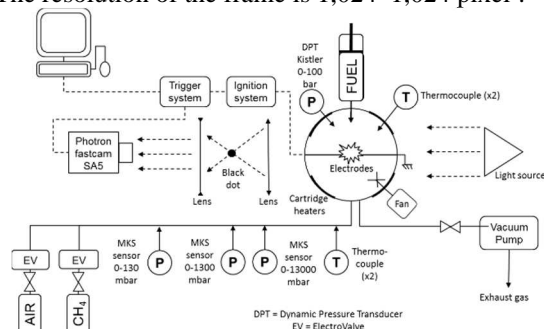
The resolution of the frame is 1,024×1,024 pixel.

DPT Kistler 0-100 bar

P

FUEL

T

Thermocouple (x2)

Trigger system

Ignition system

Photron fastcam SA5

Black dot

Lens

Lens

Electrodes

Light source

Cartridge heaters

Fan

Vacuum Pump

Exhaust gas

EV

EV

AIR

$CH_4$

MKS sensor 0-130 mbar

P

MKS sensor 0-1300 mbar

P

P

MKS sensor 0-13000 mbar

T

Thermo-couple (x2)

DPT = Dynamic Pressure Transducer
EV = ElectroValve